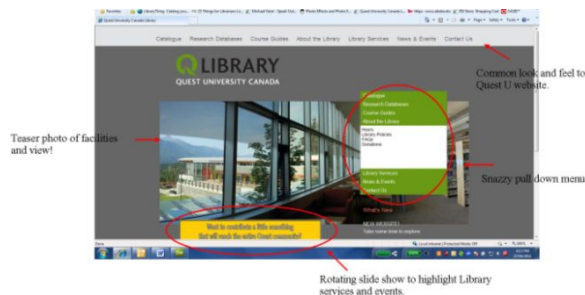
Favorites

Quest University Canada Library

Catalogue Research Databases Course Guides About the Library Library Services News & Events Contact Us

LIBRARY
QUEST UNIVERSITY CANADA

Common look and feel to Quest U website.

Teaser photo of facilities and view!

Catalogue
Research Databases
Course Guides
About the Library
Hours
Library Policies
FAQs
Donations
Library Services
News & Events
Contact Us

Snazzy pull down menu

What's New

NEW WEBSITE!
Take some time to explore

Want to contribute a little something that will reach the entire Quest community?

Rotating slide show to highlight Library services and events.